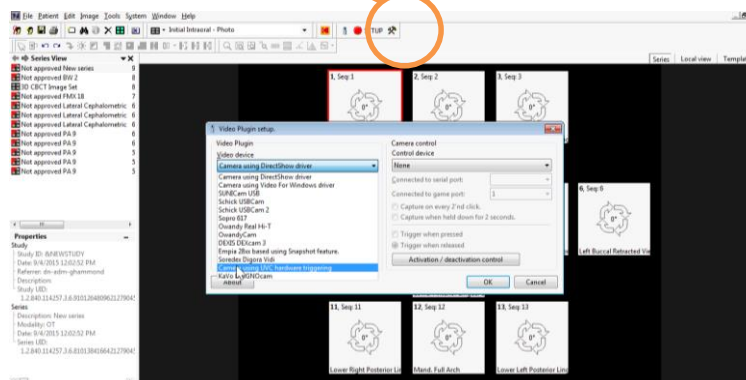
File Patient Edit Image Tools System Window Help

Initial Intraoral - Photo

SETUP

Series View

Not approved New series 0
Not approved BW 2 8
3D CBCT Image Set 8
Not approved FMX 18 7
Not approved Lateral Cephalometric 6
Not approved Lateral Cephalometric 6
Not approved Lateral Cephalometric 6
Not approved PA 9 6
Not approved PA 9 5
Not approved PA 9 5
Not approved PA 9 5
Not approved PA 9 5

Properties
Study
Study ID: B/NEWSTUDY
Date: 9/4/2015 12:02:52 PM
Referrer: dn-adm-ghammond
Description:
Study UID:
1.2.840.114257.3.6.5.5.10126480962127904!
Series
Description: New series
Modality: OT
Date: 9/4/2015 12:02:52 PM
Series UID:
1.2.840.114257.3.6.5.5.1013841664212790!

Series Local view Templat

1, Seq:1
2, Seq:2
3, Seq:3
6, Seq:6
Left Buccal Retracted Vie
11, Seq:11
Lower Right Posterior Lin
12, Seq:12
Mand. Full Arch
13, Seq:13
Lower Left Posterior Lin

Video Plugin setup.

Video Plugin
Video device
Camera using DirectShow driver
Camera using DirectShow driver
Camera using Video For Windows driver
SUNICam USB
Schick USBCam
Schick USBCam 2
Sopro 617
Owandy Real Hi-T
OwandyCam
DEXIS DExcam 3
Empia 28xx based using Snapshot feature.
Soredex Digora Vidi
Camera using UVC hardware triggering
Kavo KaVoCam
About

Camera control
Control device
None
Connected to serial port:
Connected to game port: 1
Capture on every 2'nd click.
Capture when held down for 2 seconds.
Trigger when pressed
Trigger when released
Activation / deactivation control

OK Cancel